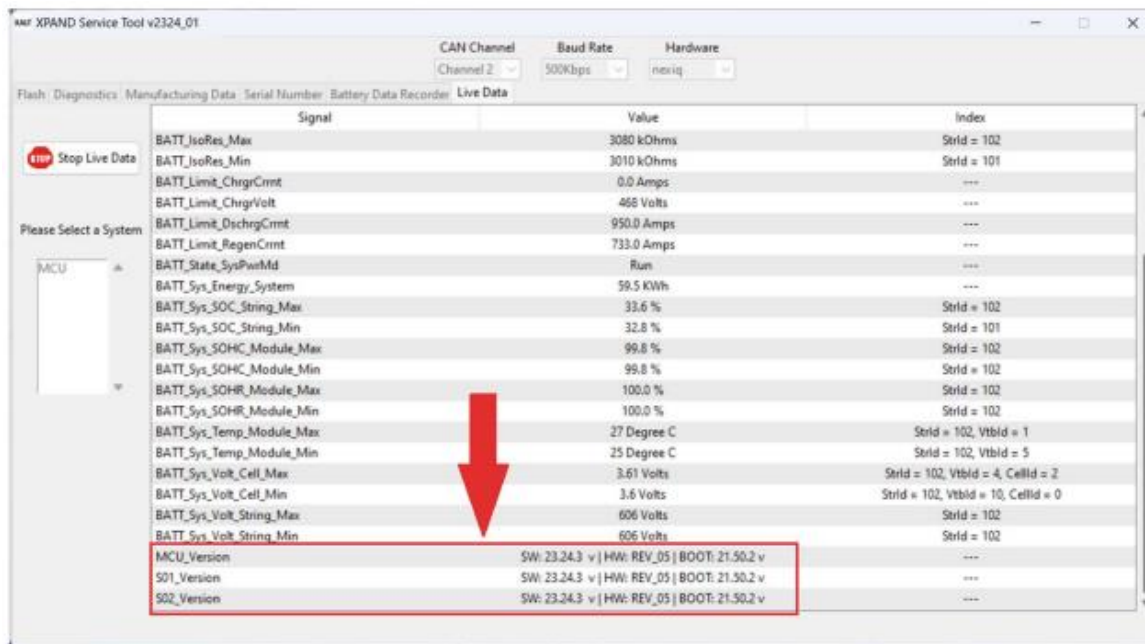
XPAND Service Tool v2324_01

CAN Channel
Channel 2

Baud Rate
500Kbps

Hardware
nexiq

Flash | Diagnostics | Manufacturing Data | Serial Number | Battery Data Recorder | Live Data

STOP Stop Live Data

Please Select a System

MCU

| Signal | Value | Index |
|---|---|---|
| BATT_IsoRes_Max | 3080 kOhms | StrId = 102 |
| BATT_IsoRes_Min | 3010 kOhms | StrId = 101 |
| BATT_Limit_ChrgrCrrnt | 0.0 Amps | --- |
| BATT_Limit_ChrgrVolt | 468 Volts | --- |
| BATT_Limit_DschrgCrrnt | 950.0 Amps | --- |
| BATT_Limit_RegenCrrnt | 733.0 Amps | --- |
| BATT_State_SysPwrMd | Run | --- |
| BATT_Sys_Energy_System | 59.5 KWh | --- |
| BATT_Sys_SOC_String_Max | 33.6 % | StrId = 102 |
| BATT_Sys_SOC_String_Min | 32.8 % | StrId = 101 |
| BATT_Sys_SOHC_Module_Max | 99.8 % | StrId = 102 |
| BATT_Sys_SOHC_Module_Min | 99.8 % | StrId = 102 |
| BATT_Sys_SOHR_Module_Max | 100.0 % | StrId = 102 |
| BATT_Sys_SOHR_Module_Min | 100.0 % | StrId = 102 |
| BATT_Sys_Temp_Module_Max | 27 Degree C | StrId = 102, VtbId = 1 |
| BATT_Sys_Temp_Module_Min | 25 Degree C | StrId = 102, VtbId = 5 |
| BATT_Sys_Volt_Cell_Max | 3.61 Volts | StrId = 102, VtbId = 4, CellId = 2 |
| BATT_Sys_Volt_Cell_Min | 3.6 Volts | StrId = 102, VtbId = 10, CellId = 0 |
| BATT_Sys_Volt_String_Max | 606 Volts | StrId = 102 |
| BATT_Sys_Volt_String_Min | 606 Volts | StrId = 102 |
| MCU_Version | SW: 23.24.3 v \| HW: REV_05 \| BOOT: 21.50.2 v | --- |
| S01_Version | SW: 23.24.3 v \| HW: REV_05 \| BOOT: 21.50.2 v | --- |
| S02_Version | SW: 23.24.3 v \| HW: REV_05 \| BOOT: 21.50.2 v | --- |